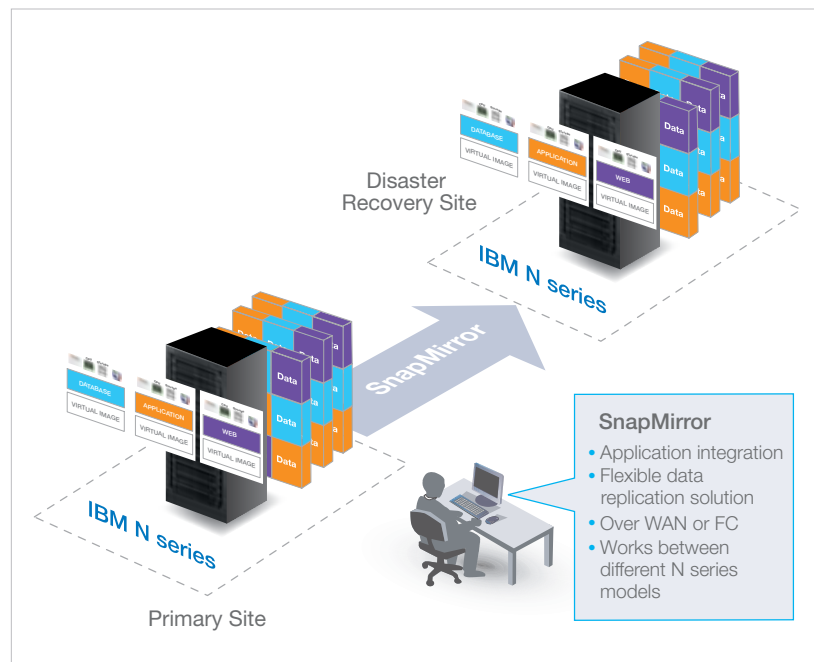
Disaster Recovery Site

DATABASE
VIRTUAL IMAGE
APPLICATION
VIRTUAL IMAGE
WEB
VIRTUAL IMAGE
Data
Data
Data

IBM N series

SnapMirror

DATABASE
VIRTUAL IMAGE
APPLICATION
VIRTUAL IMAGE
WEB
VIRTUAL IMAGE
Data
Data
Data

IBM N series

Primary Site

SnapMirror
• Application integration
• Flexible data replication solution
• Over WAN or FC
• Works between different N series models